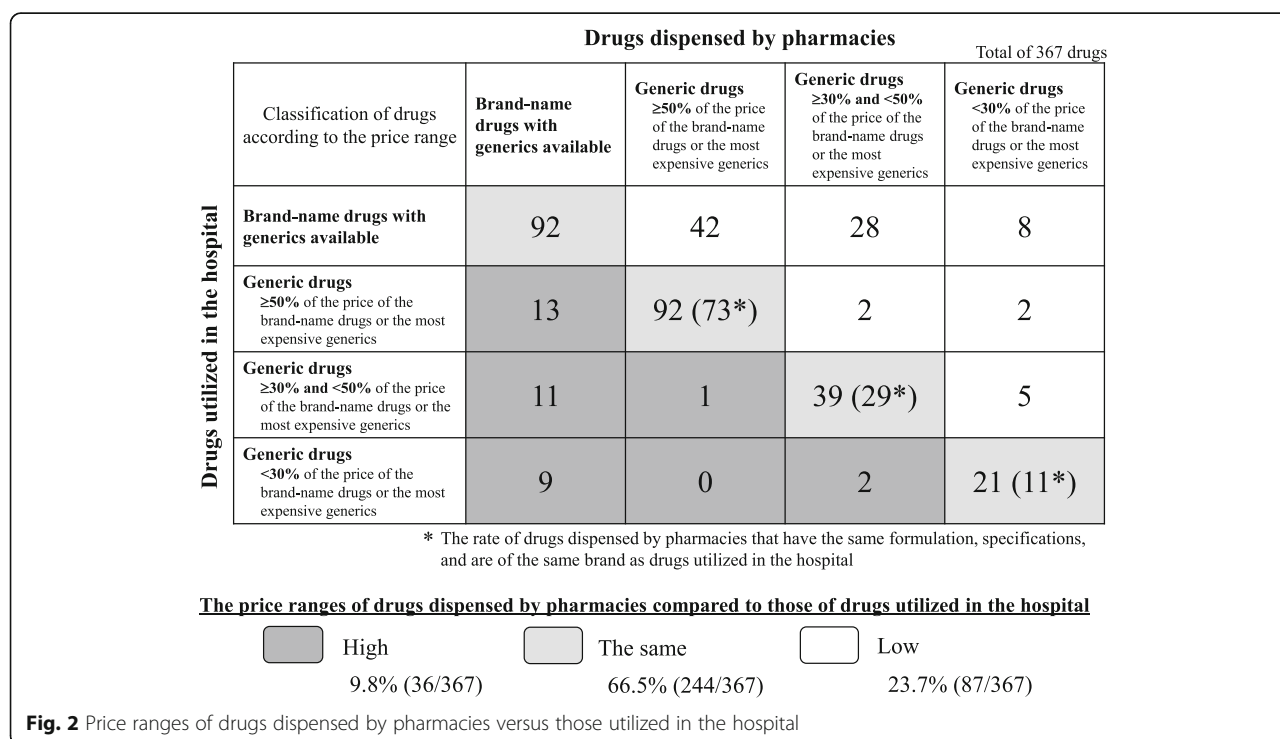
Drugs dispensed by pharmacies

Total of 367 drugs

Drugs utilized in the hospital

| Classification of drugs according to the price range | Brand-name drugs with generics available | Generic drugs $\geq$50% of the price of the brand-name drugs or the most expensive generics | Generic drugs $\geq$30% and <50% of the price of the brand-name drugs or the most expensive generics | Generic drugs <30% of the price of the brand-name drugs or the most expensive generics |
|---|---|---|---|---|
| Brand-name drugs with generics available | 92 | 42 | 28 | 8 |
| Generic drugs $\geq$50% of the price of the brand-name drugs or the most expensive generics | 13 | 92 (73*) | 2 | 2 |
| Generic drugs $\geq$30% and <50% of the price of the brand-name drugs or the most expensive generics | 11 | 1 | 39 (29*) | 5 |
| Generic drugs <30% of the price of the brand-name drugs or the most expensive generics | 9 | 0 | 2 | 21 (11*) |

* The rate of drugs dispensed by pharmacies that have the same formulation, specifications, and are of the same brand as drugs utilized in the hospital

The price ranges of drugs dispensed by pharmacies compared to those of drugs utilized in the hospital

High
9.8% (36/367)

The same
66.5% (244/367)

Low
23.7% (87/367)

Fig. 2 Price ranges of drugs dispensed by pharmacies versus those utilized in the hospital